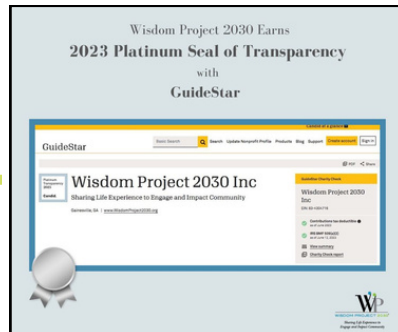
Wisdom Project 2030 Earns
2023 Platinum Seal of Transparency
with
GuideStar

GuideStar
Basic Search
Search Update Nonprofit Profile Products Blog Support Create account Sign in

PDF Share

Platinum Transparency 2023
Candid.

Wisdom Project 2030 Inc
Sharing Life Experience to Engage and Impact Community
Gainesville, GA | www.WisdomProject2030.org

GuideStar Charity Check
Wisdom Project 2030 Inc
EIN: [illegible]
Contributions tax-deductible
IRS BMF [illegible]
View summary
Charity Check report

WP
WISDOM PROJECT 2030
Sharing Life Experience to Engage and Impact Community